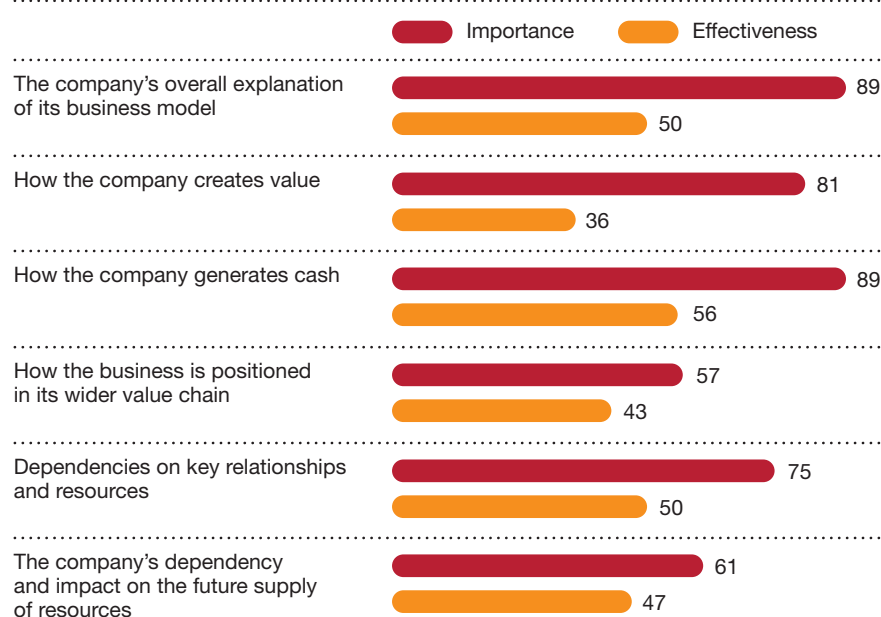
Importance Effectiveness

The company's overall explanation of its business model
89
50

How the company creates value
81
36

How the company generates cash
89
56

How the business is positioned in its wider value chain
57
43

Dependencies on key relationships and resources
75
50

The company's dependency and impact on the future supply of resources
61
47